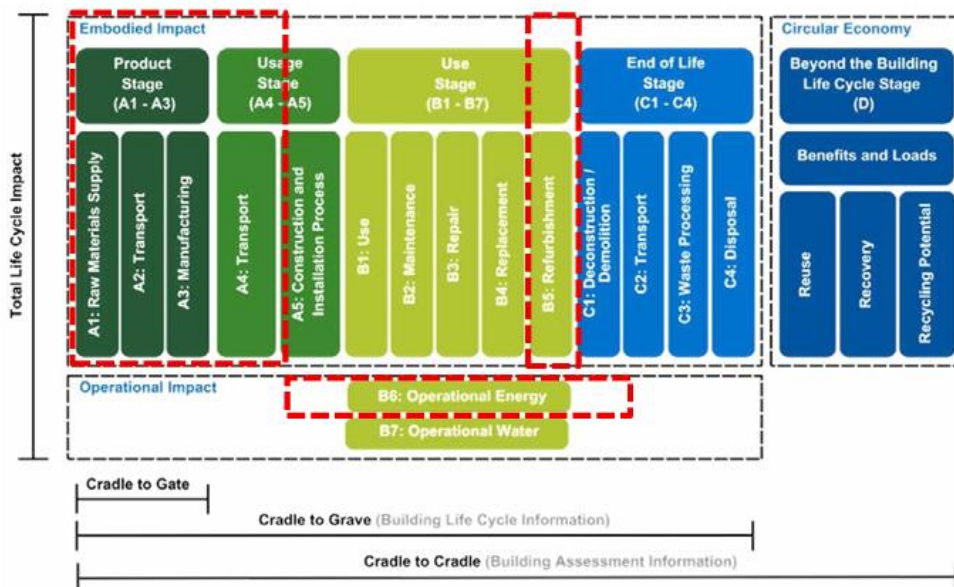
Total Life Cycle Impact

Embodied Impact

Product Stage (A1 - A3)

A1: Raw Materials Supply

A2: Transport

A3: Manufacturing

Usage Stage (A4 - A5)

A4: Transport

A5: Construction and Installation Process

Use Stage (B1 - B7)

B1: Use

B2: Maintenance

B3: Repair

B4: Replacement

B5: Refurbishment

End of Life Stage (C1 - C4)

C1: Deconstruction / Demolition

C2: Transport

C3: Waste Processing

C4: Disposal

Circular Economy

Beyond the Building Life Cycle Stage (D)

Benefits and Loads

Reuse

Recovery

Recycling Potential

Operational Impact

B6: Operational Energy

B7: Operational Water

Cradle to Gate

Cradle to Grave (Building Life Cycle Information)

Cradle to Cradle (Building Assessment Information)